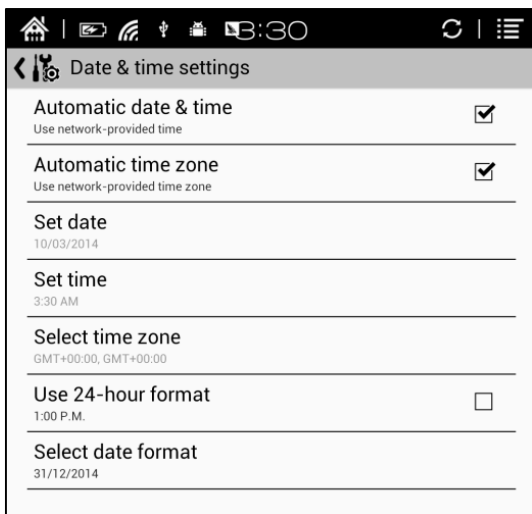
3:30

Date & time settings

Automatic date & time
Use network-provided time

Automatic time zone
Use network-provided time zone

Set date
10/03/2014

Set time
3:30 AM

Select time zone
GMT+00:00, GMT+00:00

Use 24-hour format
1:00 P.M.

Select date format
31/12/2014